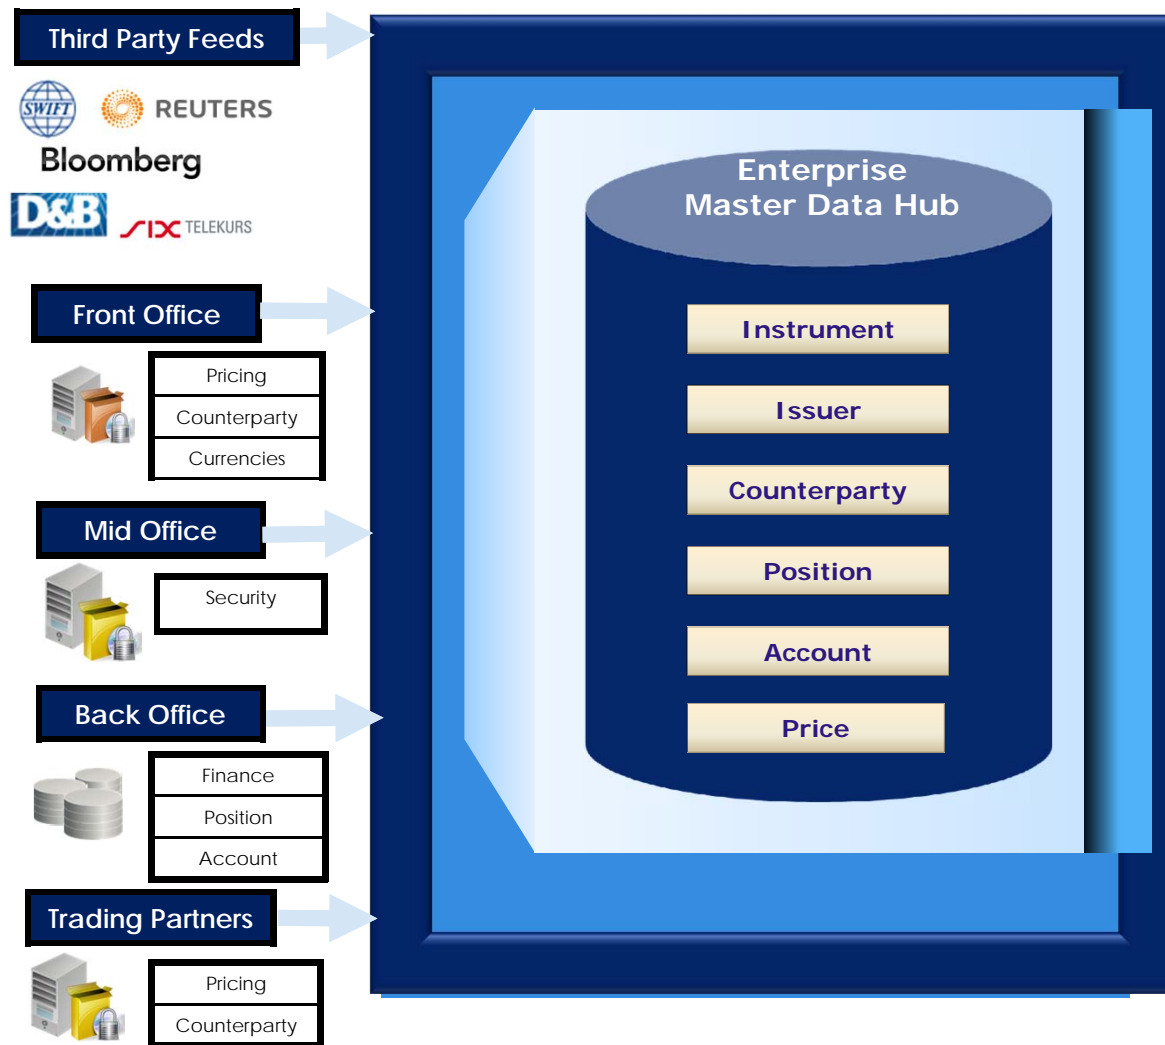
Third Party Feeds

SWIFT REUTERS

Bloomberg

D&B SIX TELEKURS

Front Office

Pricing
Counterparty
Currencies

Mid Office

Security

Back Office

Finance
Position
Account

Trading Partners

Pricing
Counterparty

Enterprise Master Data Hub

Instrument

Issuer

Counterparty

Position

Account

Price